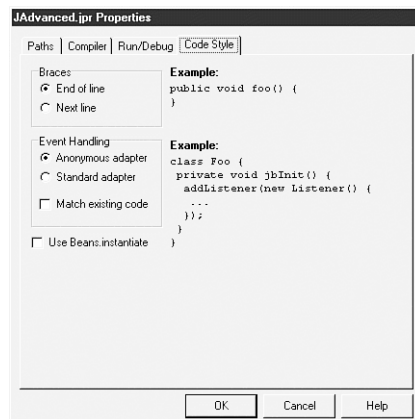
JAdvanced.jpr Properties

Paths | Compiler | Run/Debug | Code Style

Braces
End of line
Next line

Example:
public void foo() {
}

Event Handling
Anonymous adapter
Standard adapter
Match existing code

Example:
class Foo {
private void jbInit() {
addListener(new Listener() {
...
});
}
}

Use Beans.instantiate

OK | Cancel | Help